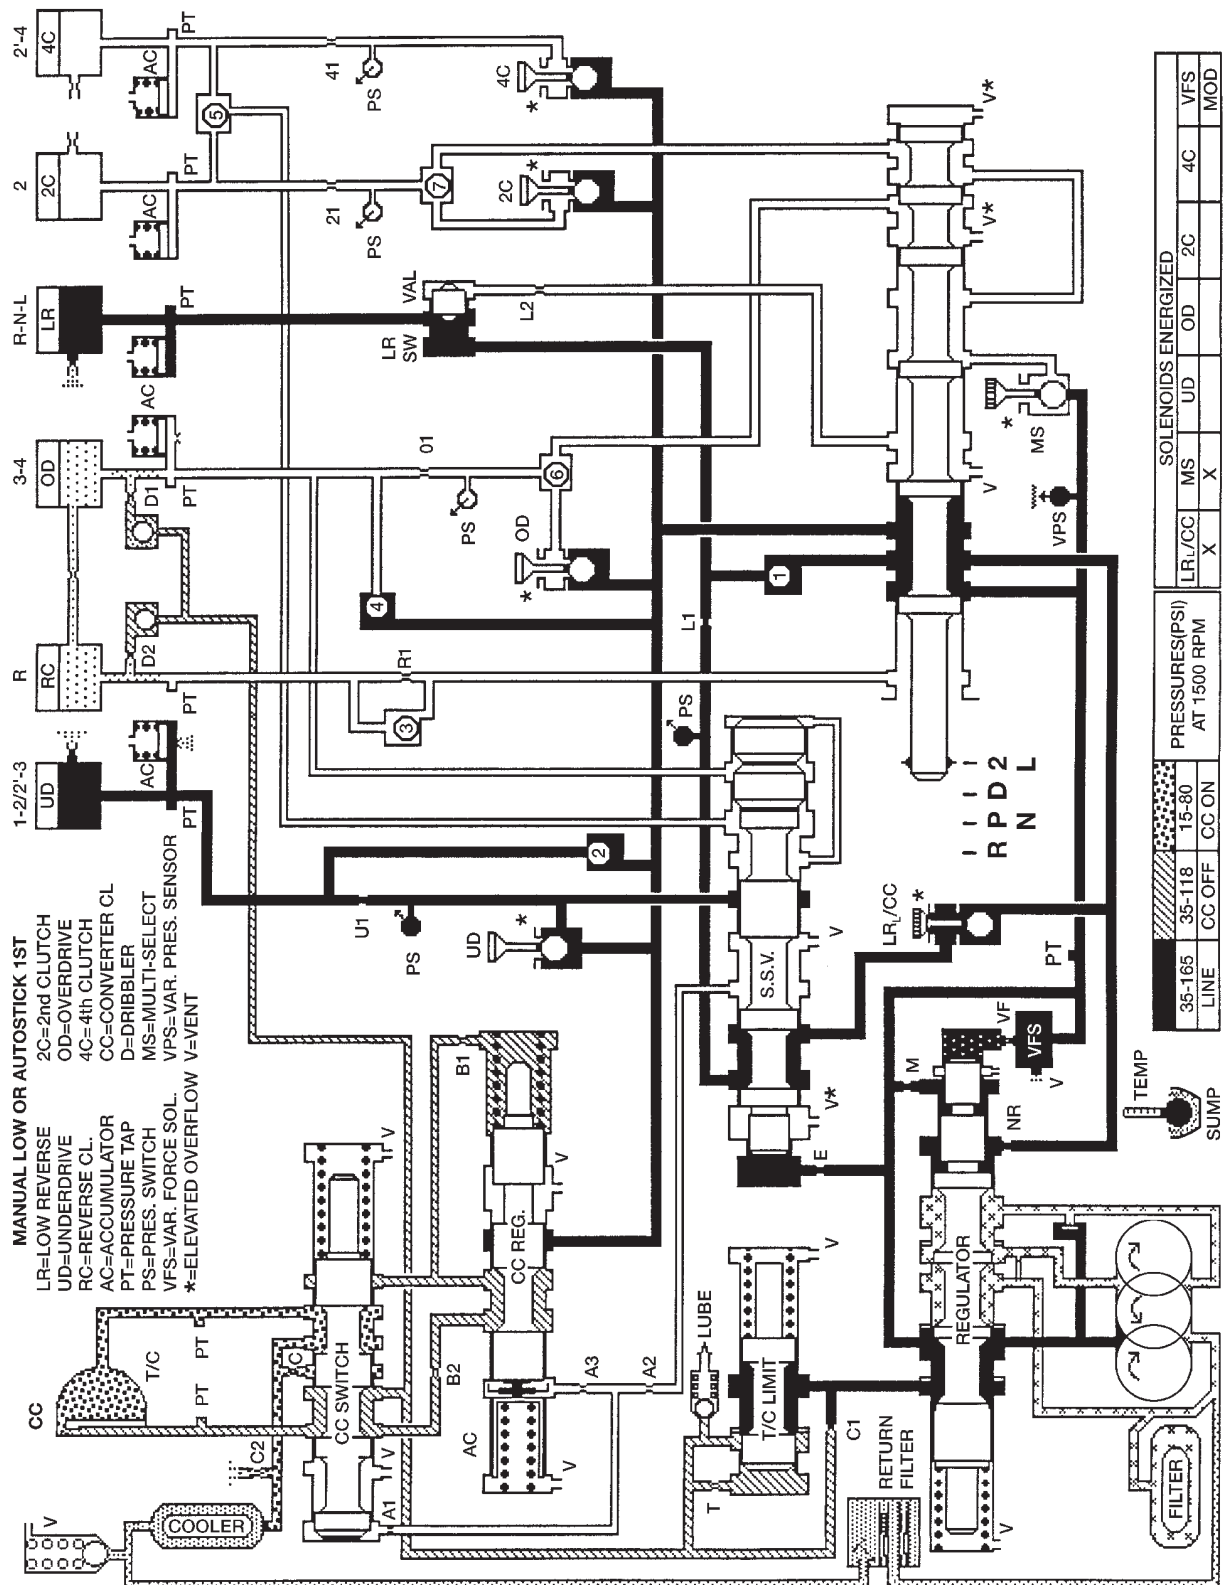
MANUAL LOW OR AUTOSTICK 1ST
LR=LOW REVERSE
UD=UNDERDRIVE
RC=REVERSE CL.
AC=ACCUMULATOR
PT=PRESSURE TAP
PS=PRES. SWITCH
VFS=VAR. FORCE SOL.
*=ELEVATED OVERFLOW
2C=2nd CLUTCH
OD=OVERDRIVE
4C=4th CLUTCH
CC=CONVERTER CL
D=DRIBBLER
MS=MULTI-SELECT
VPS=VAR. PRES. SENSOR
V=VENT

1-2/2'-3
UD
AC
PT
R
RC
PT
D2
3-4
OD
AC
PT
D1
R-N-L
LR
AC
PT
2
2C
AC
PT
2'-4
4C
AC
PT

CC
T/C
PT
PT
C
CC SWITCH
V
V
C2
V
COOLER
A1
AC
V
B2
A3
A2
CC REG.
V
B1
LUBE
T/C LIMIT
V
T
C1
RETURN FILTER
FILTER
V
REGULATOR
NR
M
VF
VFS
V
TEMP
SUMP
E
V*
S.S.V.
V
UD
*
PS
U1
2
PS
R1
3
L1
4
OD
*
PS
01
6
1
LR SW
VAL
L2
PS
21
2C
*
7
5
PS
41
4C
*
LR$_L$/CC
*
PT
R P D 2
N L
V
VPS
MS
*
V
V*
V*

| 35-165 | 35-118 | 15-80 | PRESSURES(PSI) AT 1500 RPM |
|---|---|---|---|
| LINE | CC OFF | CC ON | |

| SOLENOIDS ENERGIZED | | | | | |
|---|---|---|---|---|---|
| LR$_L$/CC | MS | UD | OD | 2C | 4C | VFS |
| X | X | | | | | MOD |